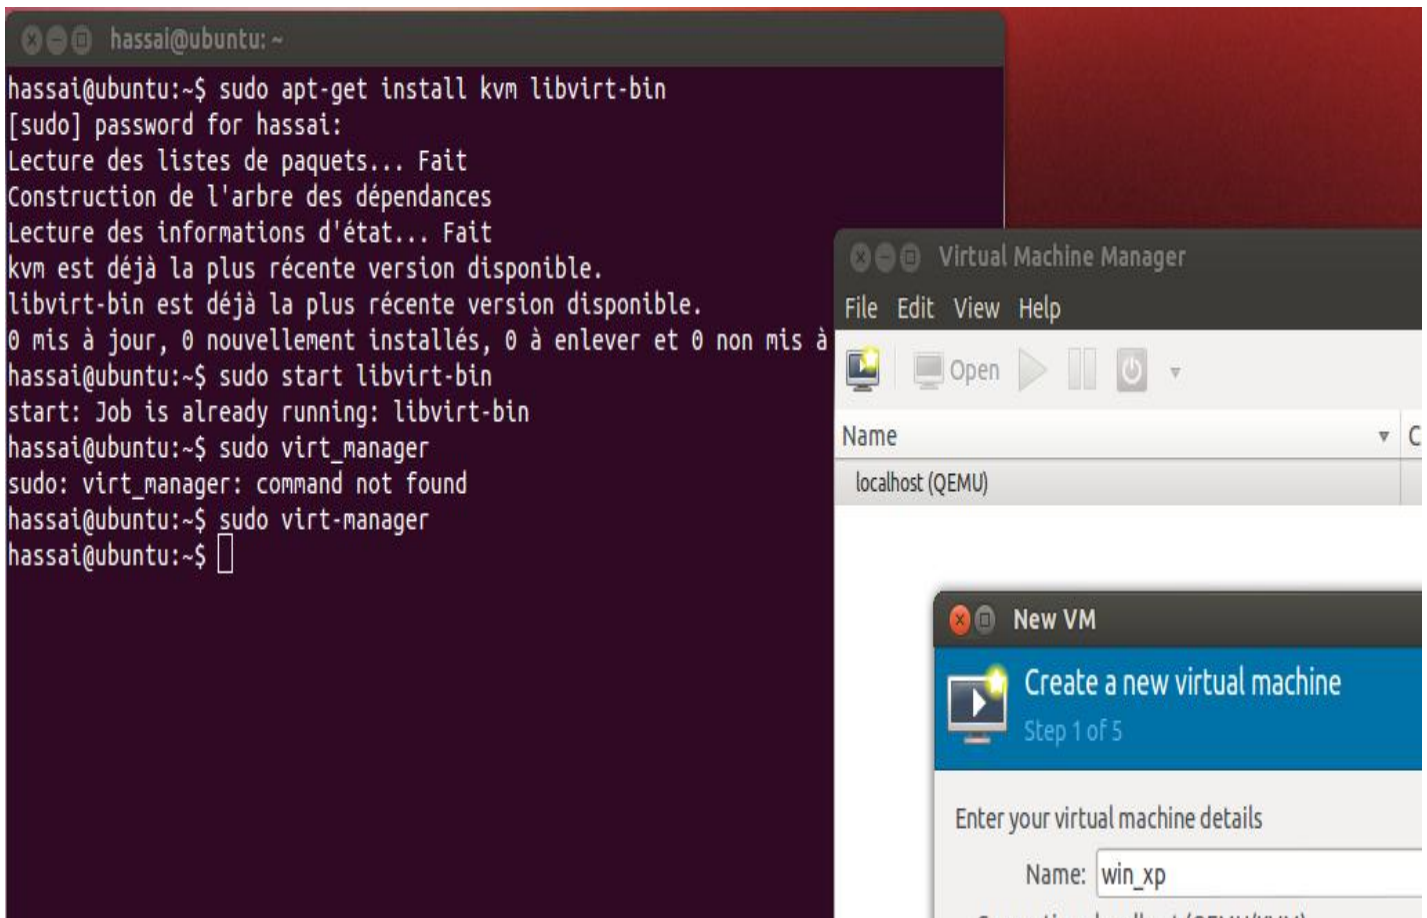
hassai@ubuntu: ~

hassai@ubuntu:~$ sudo apt-get install kvm libvirt-bin
[sudo] password for hassai:
Lecture des listes de paquets... Fait
Construction de l'arbre des dépendances
Lecture des informations d'état... Fait
kvm est déjà la plus récente version disponible.
libvirt-bin est déjà la plus récente version disponible.
0 mis à jour, 0 nouvellement installés, 0 à enlever et 0 non mis à
hassai@ubuntu:~$ sudo start libvirt-bin
start: Job is already running: libvirt-bin
hassai@ubuntu:~$ sudo virt_manager
sudo: virt_manager: command not found
hassai@ubuntu:~$ sudo virt-manager
hassai@ubuntu:~$

Virtual Machine Manager
File Edit View Help
Open
Name C
localhost (QEMU)

New VM
Create a new virtual machine
Step 1 of 5
Enter your virtual machine details
Name: win_xp
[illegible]